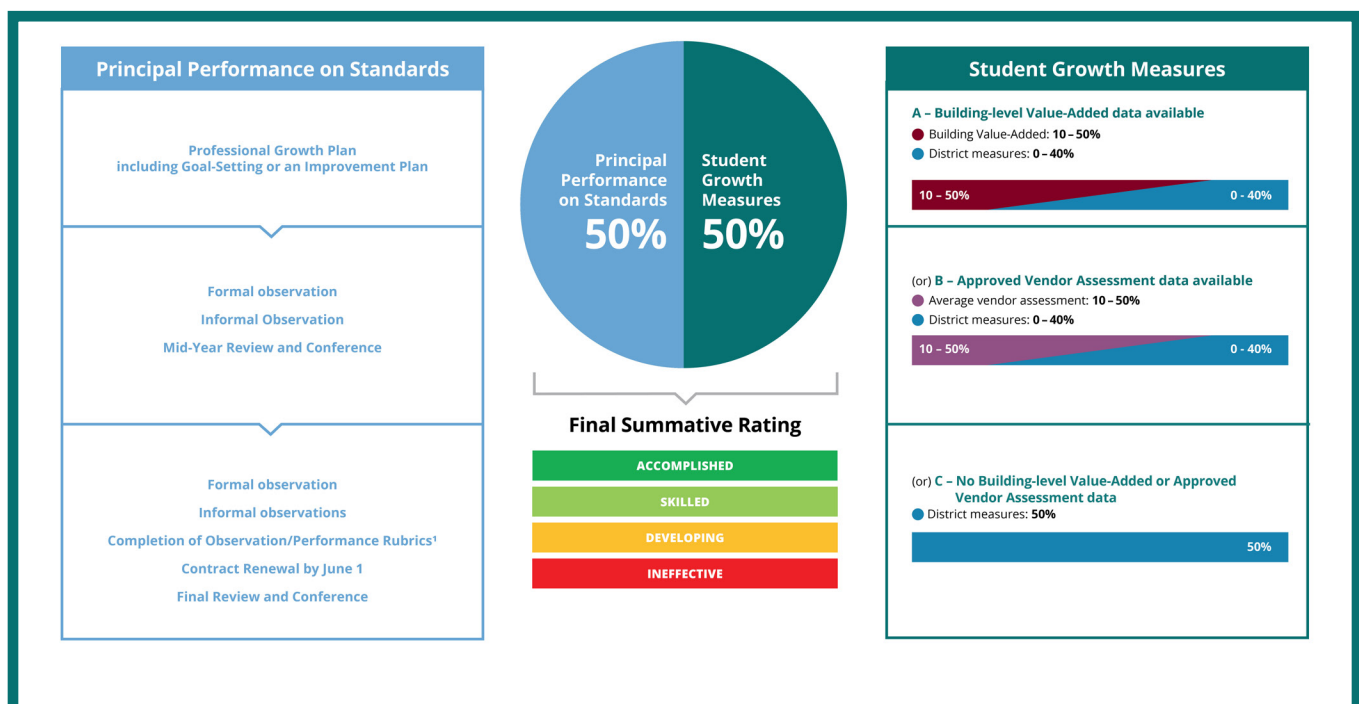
Principal Performance on Standards

Professional Growth Plan including Goal-Setting or an Improvement Plan

Formal observation

Informal Observation

Mid-Year Review and Conference

Formal observation

Informal observations

Completion of Observation/Performance Rubrics¹

Contract Renewal by June 1

Final Review and Conference

Principal Performance on Standards 50%

Student Growth Measures 50%

Final Summative Rating

ACCOMPLISHED

SKILLED

DEVELOPING

INEFFECTIVE

Student Growth Measures

A – Building-level Value-Added data available

Building Value-Added: 10 – 50%

District measures: 0 – 40%

10 – 50%

0 - 40%

(or) B – Approved Vendor Assessment data available

Average vendor assessment: 10 – 50%

District measures: 0 – 40%

10 – 50%

0 - 40%

(or) C – No Building-level Value-Added or Approved Vendor Assessment data

District measures: 50%

50%